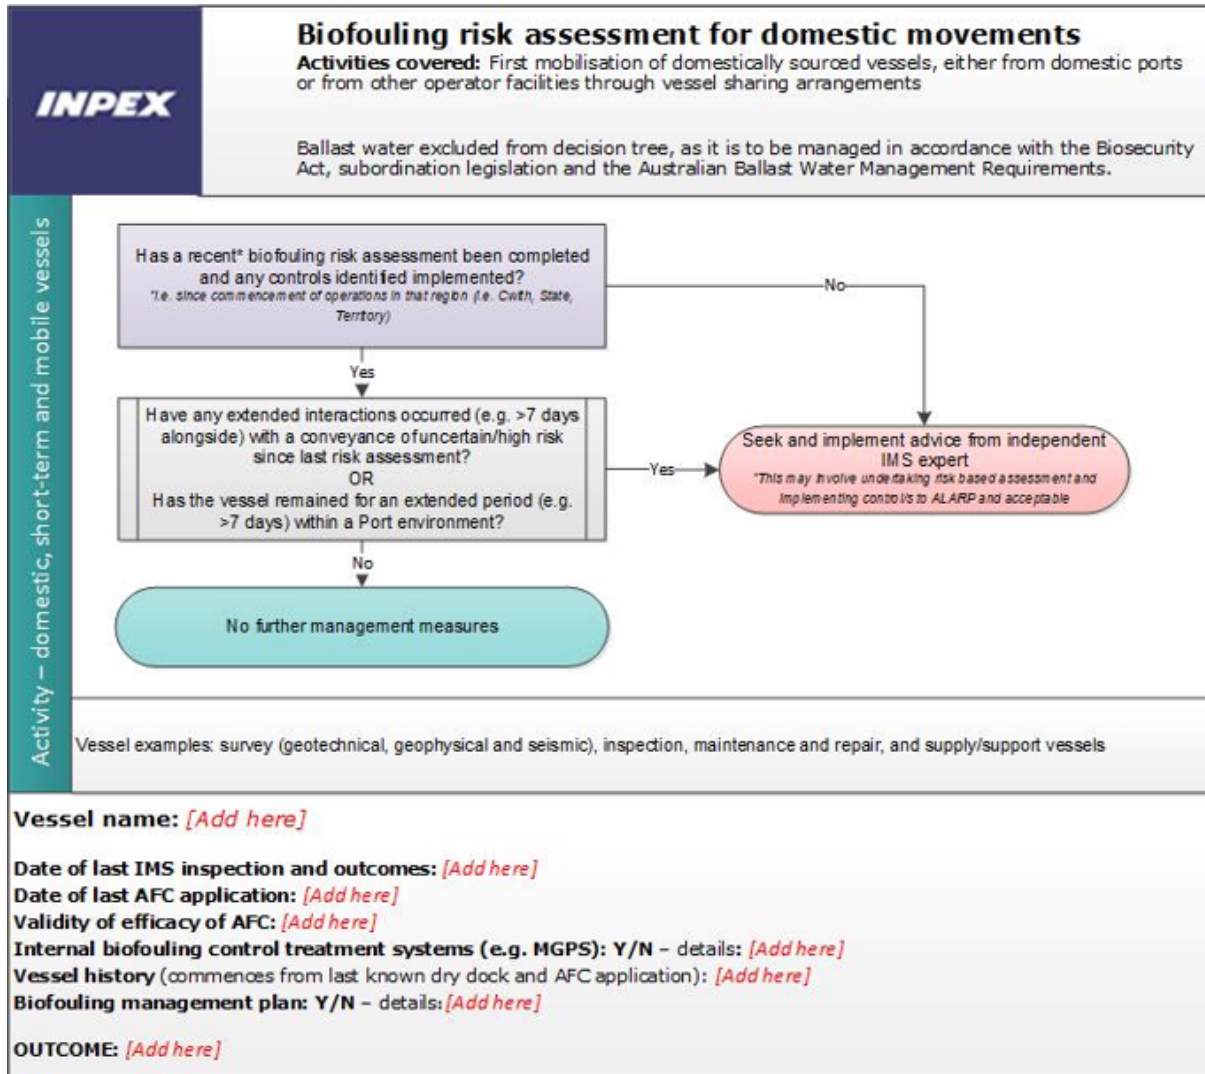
INPEX

Biofouling risk assessment for domestic movements

Activities covered: First mobilisation of domestically sourced vessels, either from domestic ports or from other operator facilities through vessel sharing arrangements

Ballast water excluded from decision tree, as it is to be managed in accordance with the Biosecurity Act, subordination legislation and the Australian Ballast Water Management Requirements.

Activity – domestic, short-term and mobile vessels

Has a recent* biofouling risk assessment been completed and any controls identified implemented?
*i.e. since commencement of operations in that region (i.e. Cwlth, State, Territory)

No

Yes

Have any extended interactions occurred (e.g. >7 days alongside) with a conveyance of uncertain/high risk since last risk assessment?
OR
Has the vessel remained for an extended period (e.g. >7 days) within a Port environment?

Yes

Seek and implement advice from independent IMS expert
*This may involve undertaking risk based assessment and implementing controls to ALARP and acceptable

No

No further management measures

Vessel examples: survey (geotechnical, geophysical and seismic), inspection, maintenance and repair, and supply/support vessels

Vessel name: [Add here]

Date of last IMS inspection and outcomes: [Add here]
Date of last AFC application: [Add here]
Validity of efficacy of AFC: [Add here]
Internal biofouling control treatment systems (e.g. MGPS): Y/N – details: [Add here]
Vessel history (commences from last known dry dock and AFC application): [Add here]
Biofouling management plan: Y/N – details: [Add here]

OUTCOME: [Add here]